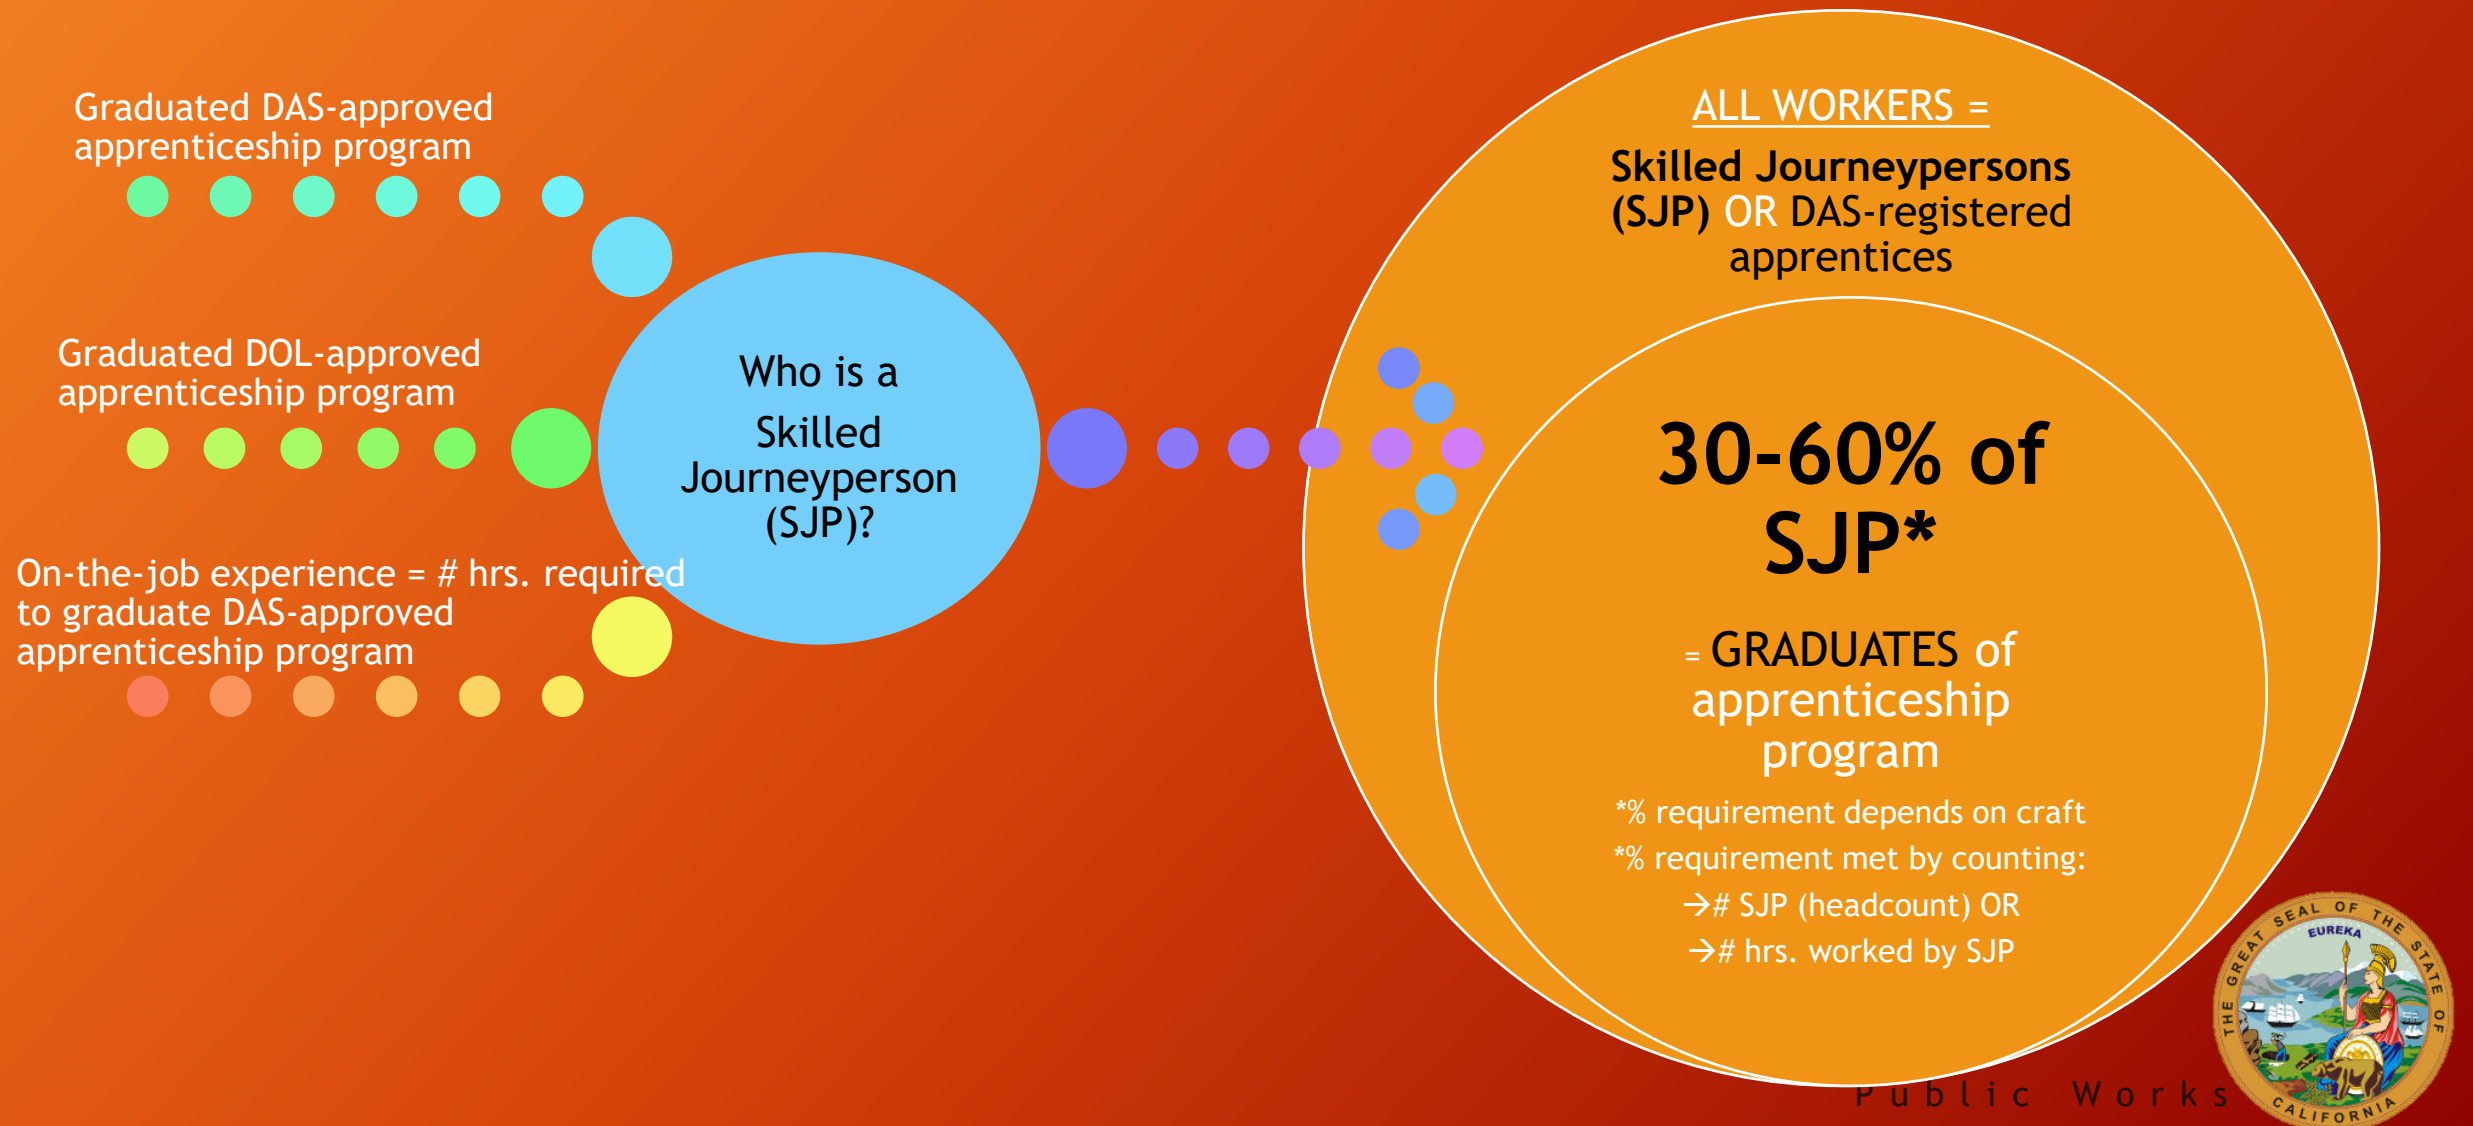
Graduated DAS-approved apprenticeship program

Graduated DOL-approved apprenticeship program

On-the-job experience = # hrs. required to graduate DAS-approved apprenticeship program

Who is a Skilled Journeyperson (SJP)?

ALL WORKERS =

Skilled Journeypersons (SJP) OR DAS-registered apprentices

30-60% of SJP*

= GRADUATES of apprenticeship program

*% requirement depends on craft

*% requirement met by counting:

→# SJP (headcount) OR

→# hrs. worked by SJP

Public Works

THE GREAT SEAL OF THE STATE OF CALIFORNIA

EUREKA